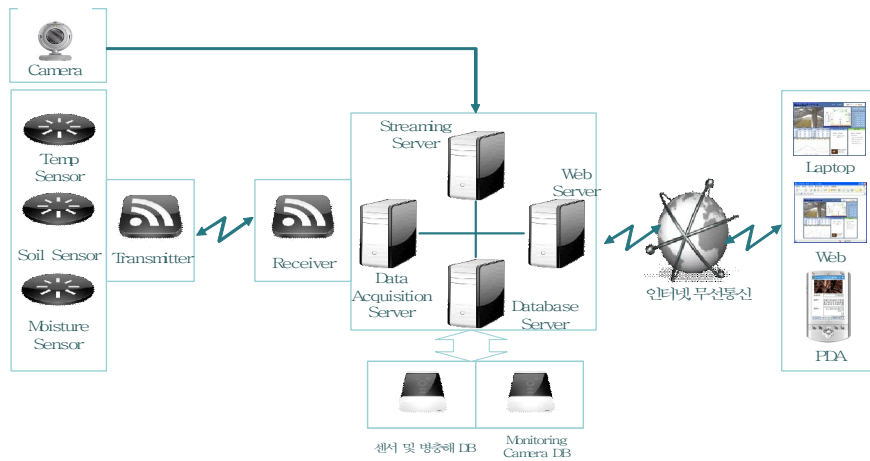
Camera

Temp Sensor

Soil Sensor

Moisture Sensor

Transmitter

Receiver

Streaming Server

Web Server

Data Acquisition Server

Database Server

인터넷 무선통신

Laptop

Web

PDA

센서 및 병충해 DB

Monitoring Camera DB